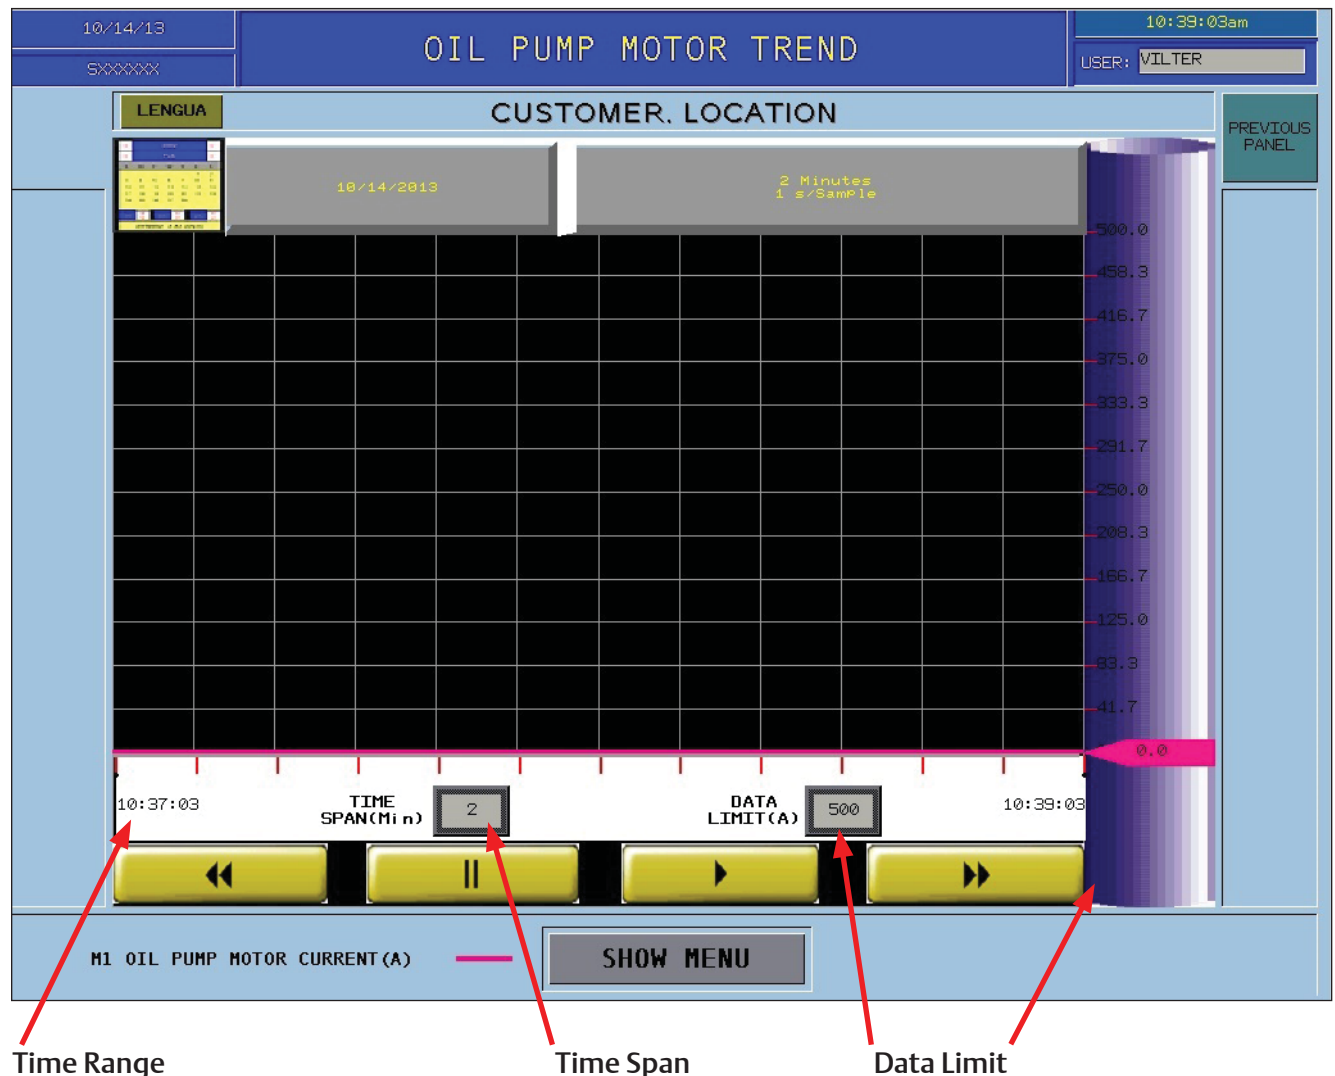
10/14/13

SXXXXXX

OIL PUMP MOTOR TREND

10:39:03am

USER: VILTER

LENGUA

CUSTOMER. LOCATION

PREVIOUS PANEL

10/14/2013

2 Minutes
1 s/Sample

500.0
458.3
416.7
375.0
333.3
291.7
250.0
208.3
166.7
125.0
83.3
41.7
0.0

10:37:03

TIME SPAN(Min)

2

DATA LIMIT(A)

500

10:39:03

M1 OIL PUMP MOTOR CURRENT(A)

SHOW MENU

Time Range

Time Span

Data Limit